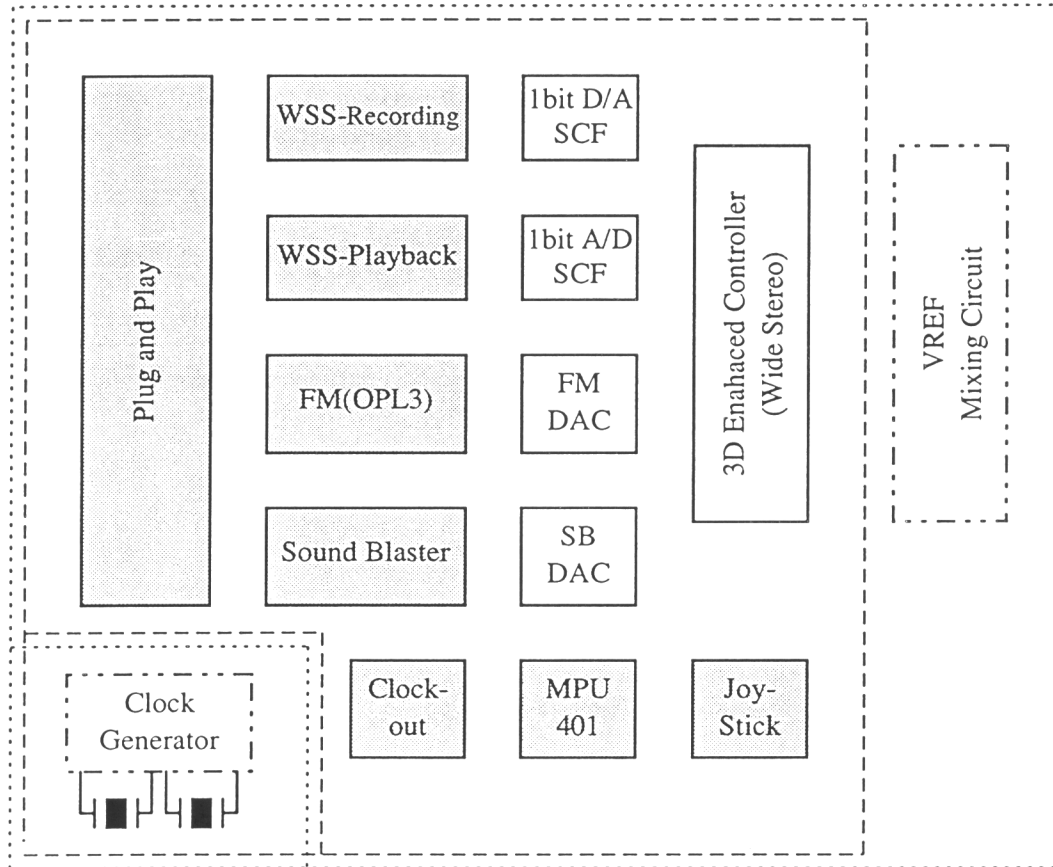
Plug and Play

WSS-Recording

1bit D/A SCF

WSS-Playback

1bit A/D SCF

FM(OPL3)

FM DAC

Sound Blaster

SB DAC

3D Enahaced Controller (Wide Stereo)

VREF Mixing Circuit

Clock Generator

Clock-out

MPU 401

Joy-Stick